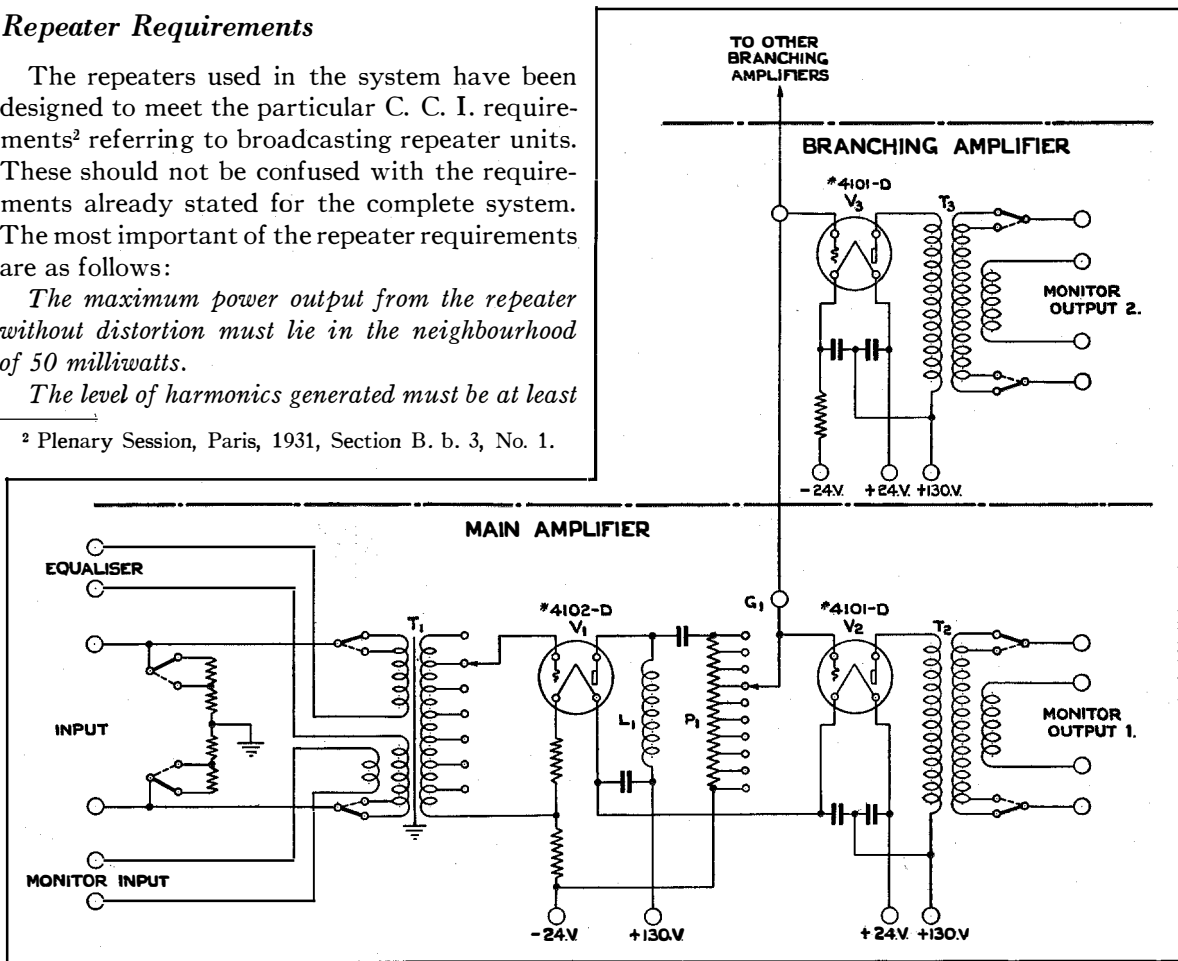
*Repeater Requirements*

The repeaters used in the system have been designed to meet the particular C. C. I. requirements² referring to broadcasting repeater units. These should not be confused with the requirements already stated for the complete system. The most important of the repeater requirements are as follows:

*The maximum power output from the repeater without distortion must lie in the neighbourhood of 50 milliwatts.*

*The level of harmonics generated must be at least*

² Plenary Session, Paris, 1931, Section B. b. 3, No. 1.

TO OTHER BRANCHING AMPLIFIERS

BRANCHING AMPLIFIER

#4101-D

$V_3$

$T_3$

MONITOR OUTPUT 2.

-24.V. +24.V. +130.V.

MAIN AMPLIFIER

EQUALISER

INPUT

MONITOR INPUT

$T_1$

#4102-D

$V_1$

$L_1$

$P_1$

$G_1$

#4101-D

$V_2$

$T_2$

MONITOR OUTPUT 1.

-24.V. +130.V. +24.V. +130.V.